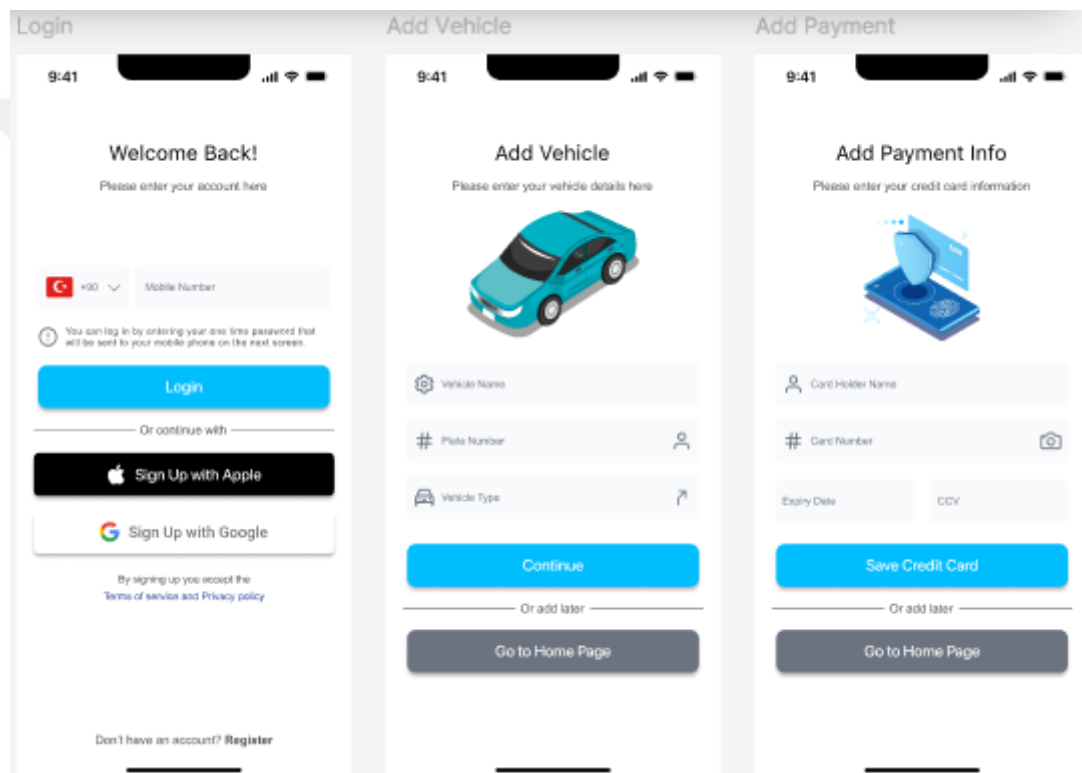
Login

9:41

Welcome Back!

Please enter your account here

+90

Mobile Number

You can log in by entering your one time password that will be sent to your mobile phone on the next screen.

Login

Or continue with

Sign Up with Apple

Sign Up with Google

By signing up you accept the Terms of service and Privacy policy

Don't have an account? Register

Add Vehicle

9:41

Add Vehicle

Please enter your vehicle details here

Vehicle Name

Plate Number

Vehicle Type

Continue

Or add later

Go to Home Page

Add Payment

9:41

Add Payment Info

Please enter your credit card information

Card Holder Name

Card Number

Expiry Date

CCV

Save Credit Card

Or add later

Go to Home Page